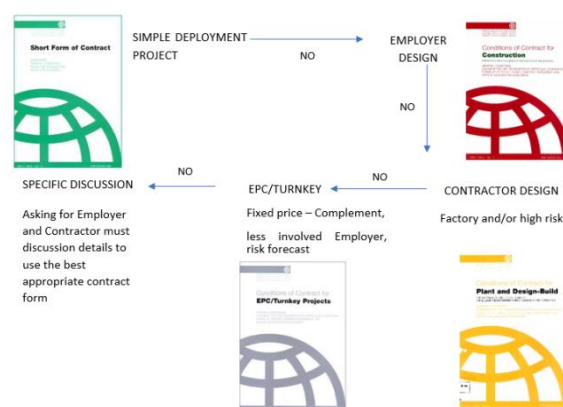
Short Form of Contract

SIMPLE DEPLOYMENT PROJECT

NO

EMPLOYER DESIGN

Conditions of Contract for Construction

NO

NO

NO

SPECIFIC DISCUSSION

Asking for Employer and Contractor must discussion details to use the best appropriate contract form

EPC/TURNKEY

Fixed price – Complement, less involved Employer, risk forecast

CONTRACTOR DESIGN

Factory and/or high risk

Conditions of Contract for EPC/Turnkey Projects

Plant and Design-Build